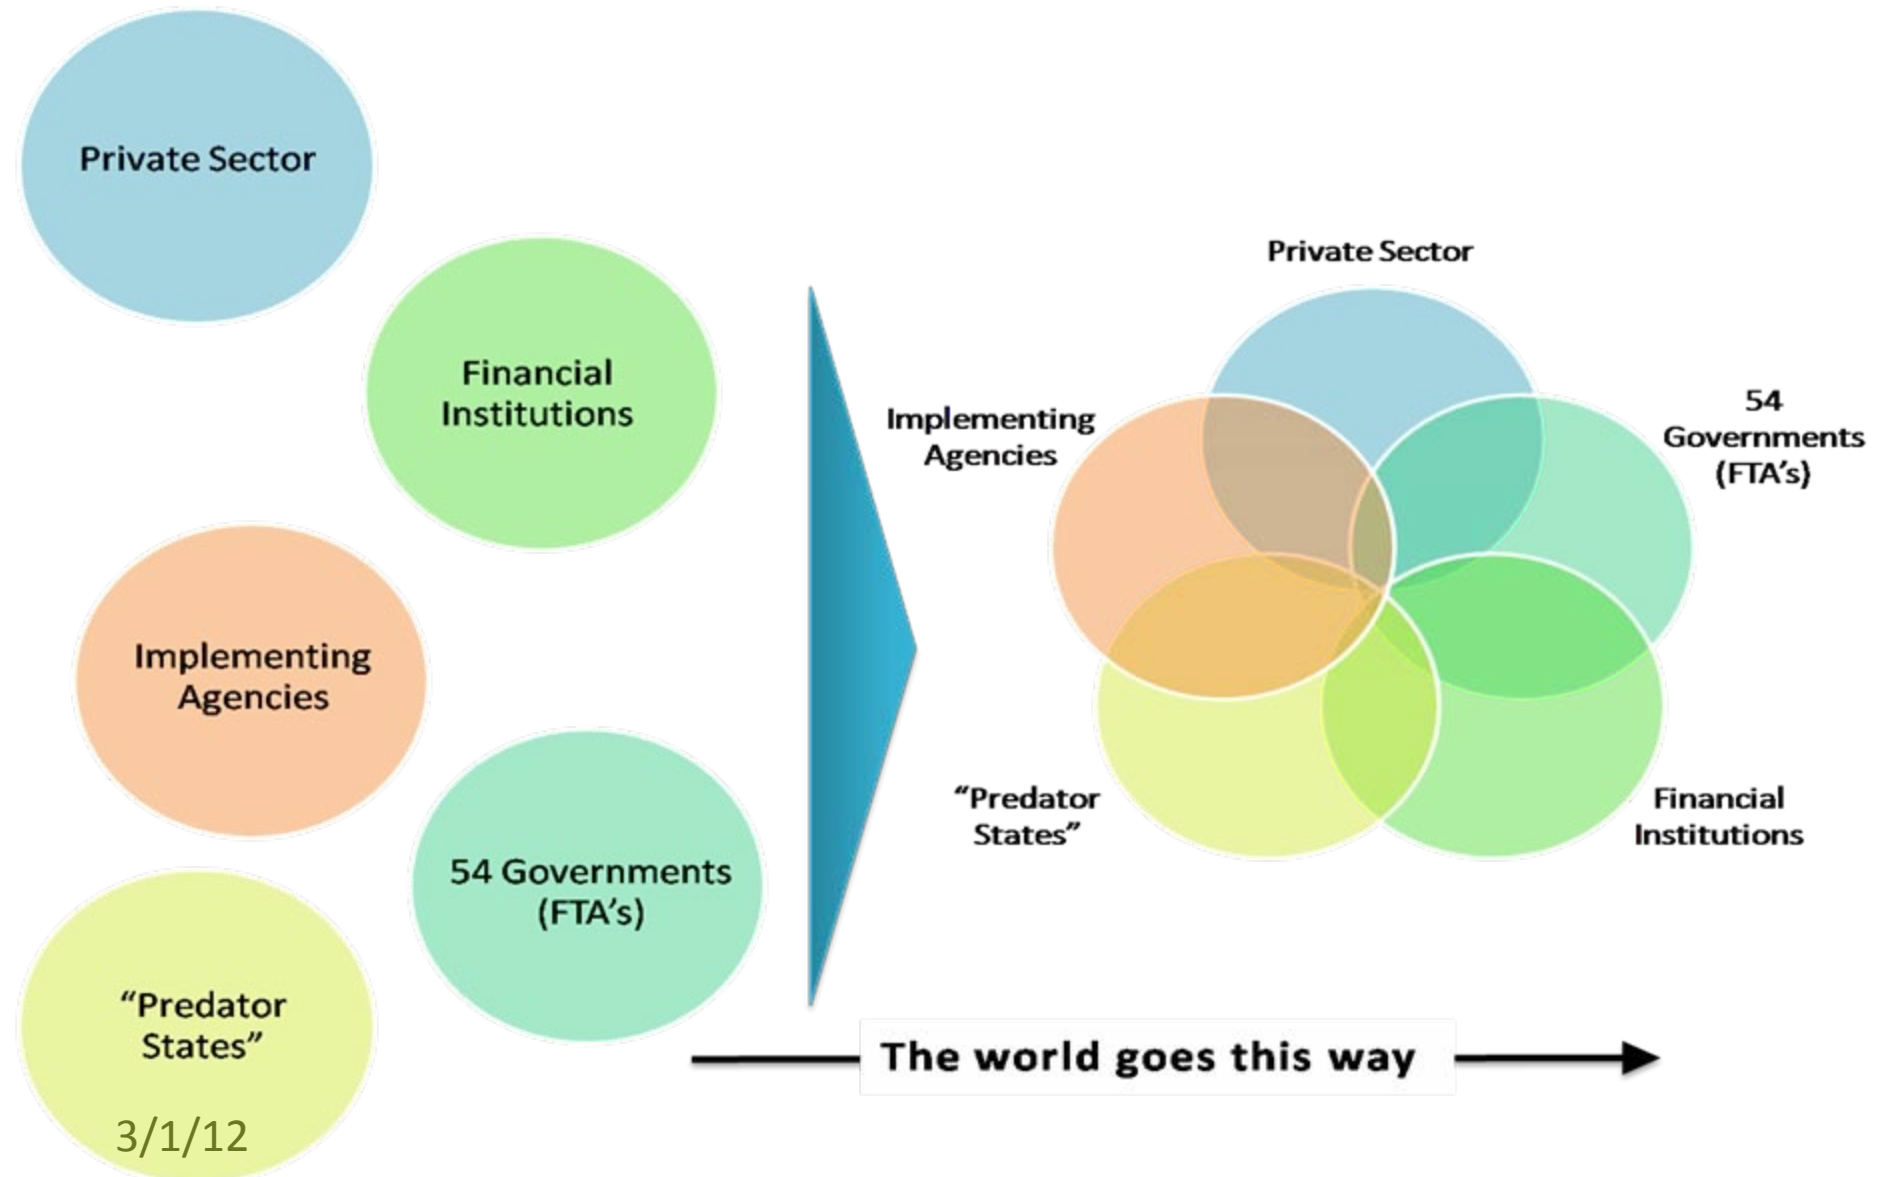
Private Sector

Financial Institutions

Implementing Agencies

54 Governments (FTA's)

"Predator States"

Private Sector

Implementing Agencies

54 Governments (FTA's)

"Predator States"

Financial Institutions

The world goes this way

3/1/12